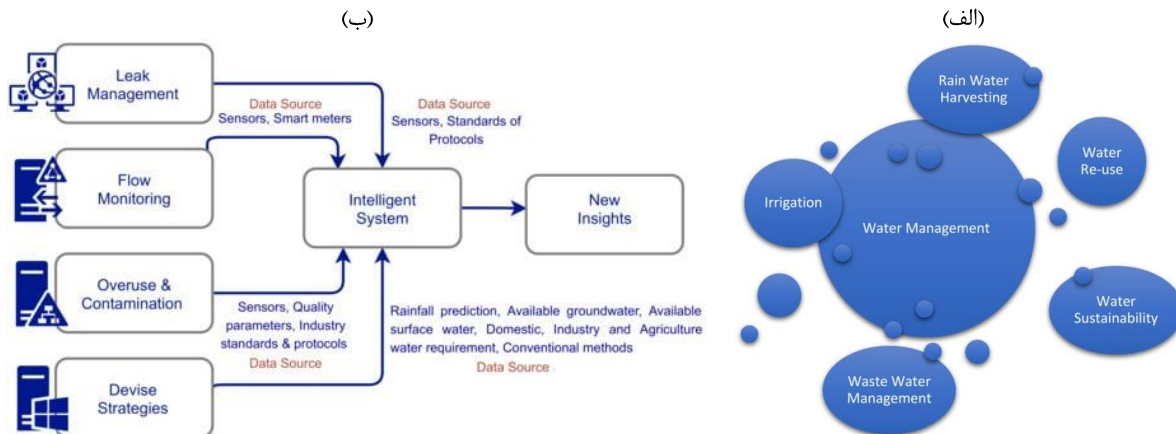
(الف)

Rain Water Harvesting

Water Re-use

Irrigation

Water Management

Water Sustainability

Waste Water Management

(ب)

Leak Management

Flow Monitoring

Overuse & Contamination

Devise Strategies

Data Source
Sensors, Smart meters

Data Source
Sensors, Standards of Protocols

Intelligent System

New Insights

Sensors, Quality parameters, Industry standards & protocols
Data Source

Rainfall prediction, Available groundwater, Available surface water, Domestic, Industry and Agriculture water requirement, Conventional methods
Data Source